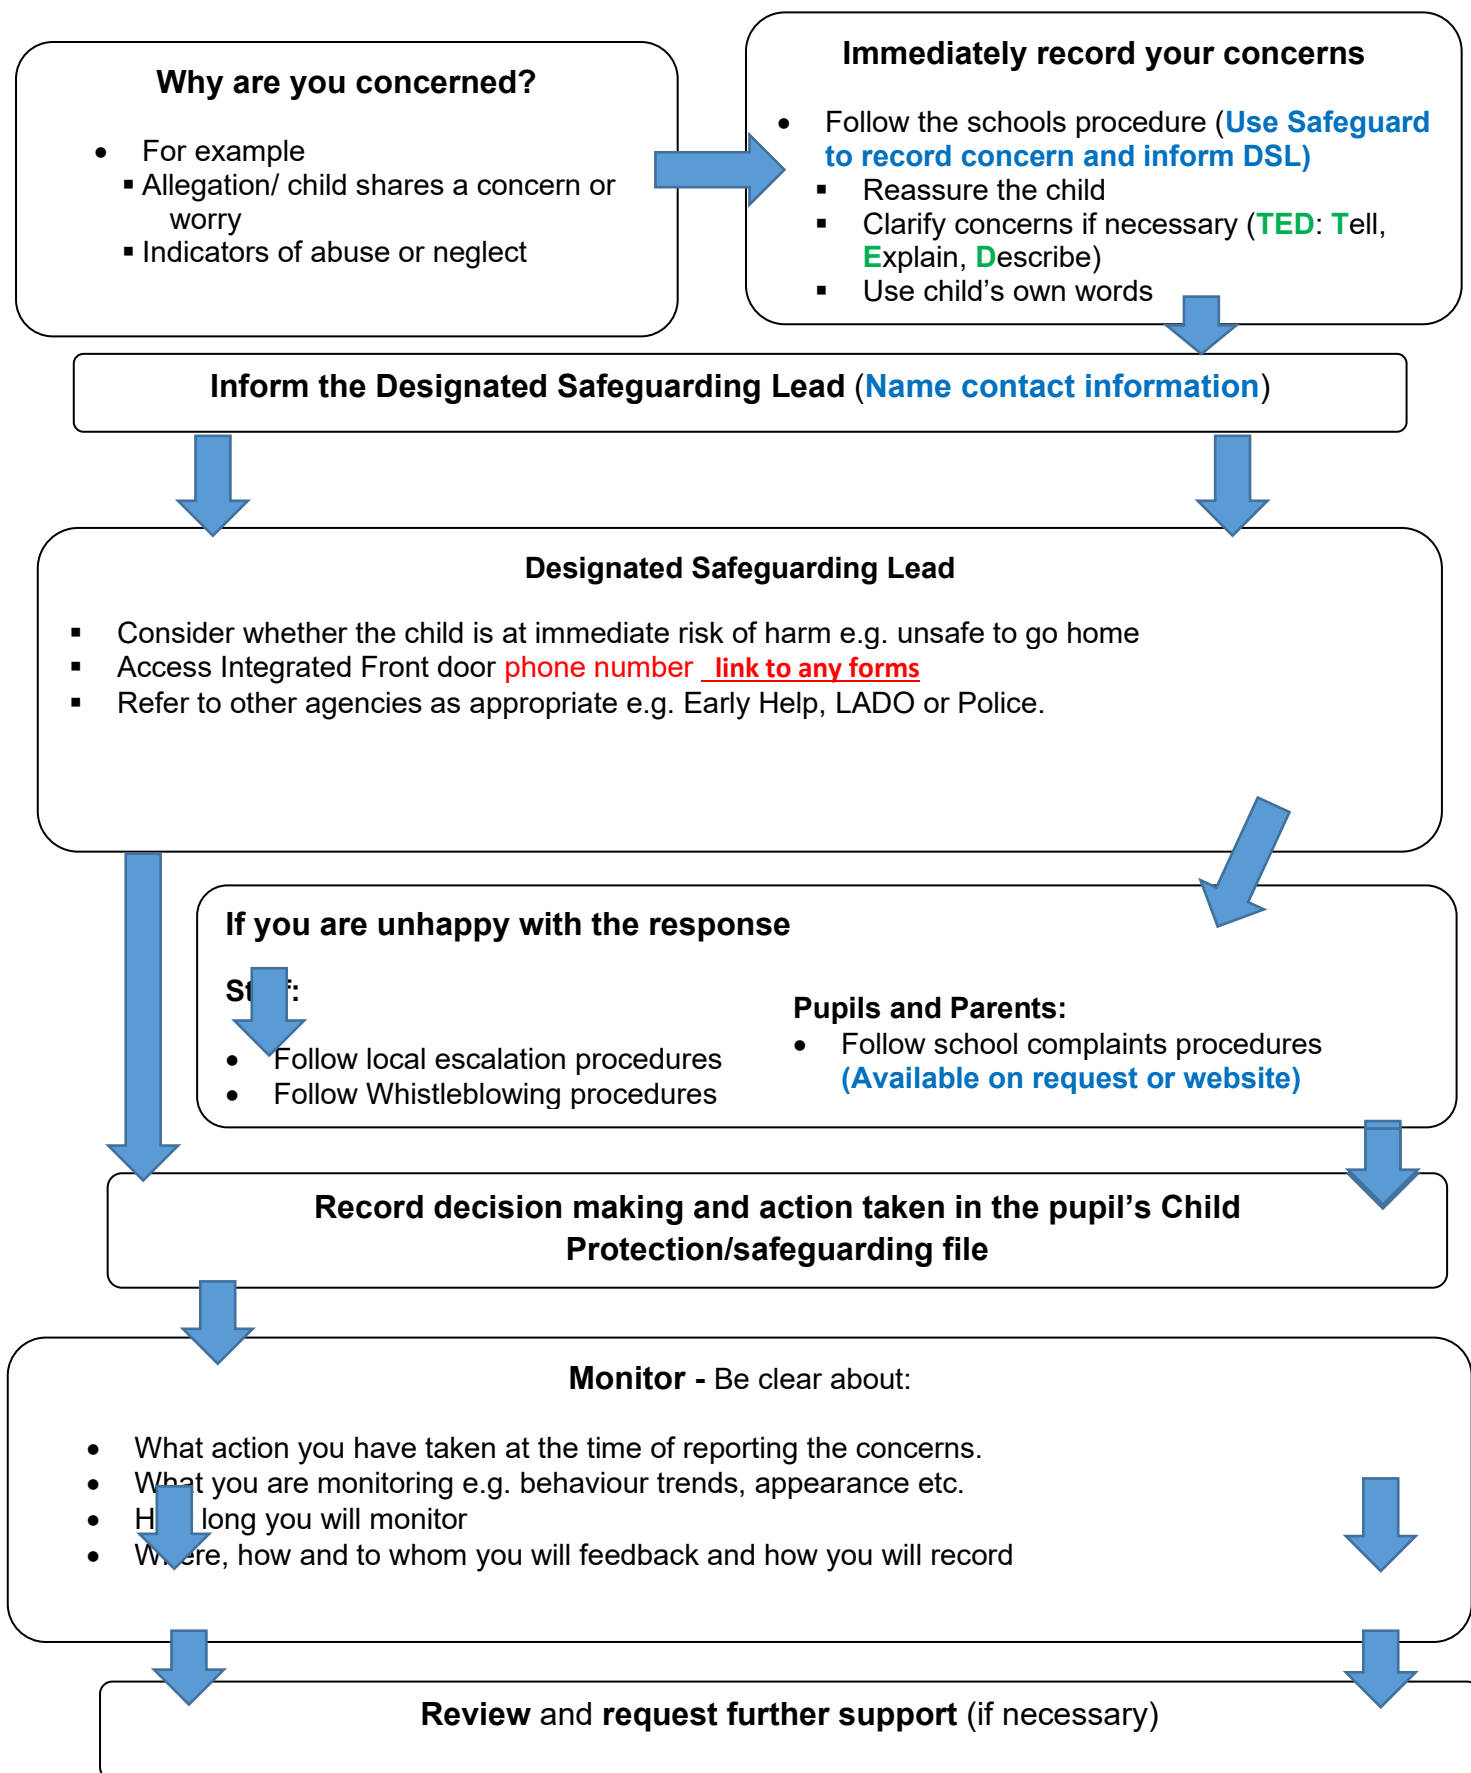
Why are you concerned?

- For example
  - Allegation/ child shares a concern or worry
  - Indicators of abuse or neglect

Immediately record your concerns

- Follow the schools procedure (Use Safeguard to record concern and inform DSL)
  - Reassure the child
  - Clarify concerns if necessary (TED: Tell, Explain, Describe)
  - Use child's own words

Inform the Designated Safeguarding Lead (Name contact information)

Designated Safeguarding Lead

- Consider whether the child is at immediate risk of harm e.g. unsafe to go home
- Access Integrated Front door phone number link to any forms
- Refer to other agencies as appropriate e.g. Early Help, LADO or Police.

If you are unhappy with the response

St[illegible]f:

- Follow local escalation procedures
- Follow Whistleblowing procedures

Pupils and Parents:

- Follow school complaints procedures (Available on request or website)

Record decision making and action taken in the pupil's Child Protection/safeguarding file

Monitor - Be clear about:

- What action you have taken at the time of reporting the concerns.
- What you are monitoring e.g. behaviour trends, appearance etc.
- H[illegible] long you will monitor
- W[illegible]ere, how and to whom you will feedback and how you will record

Review and request further support (if necessary)